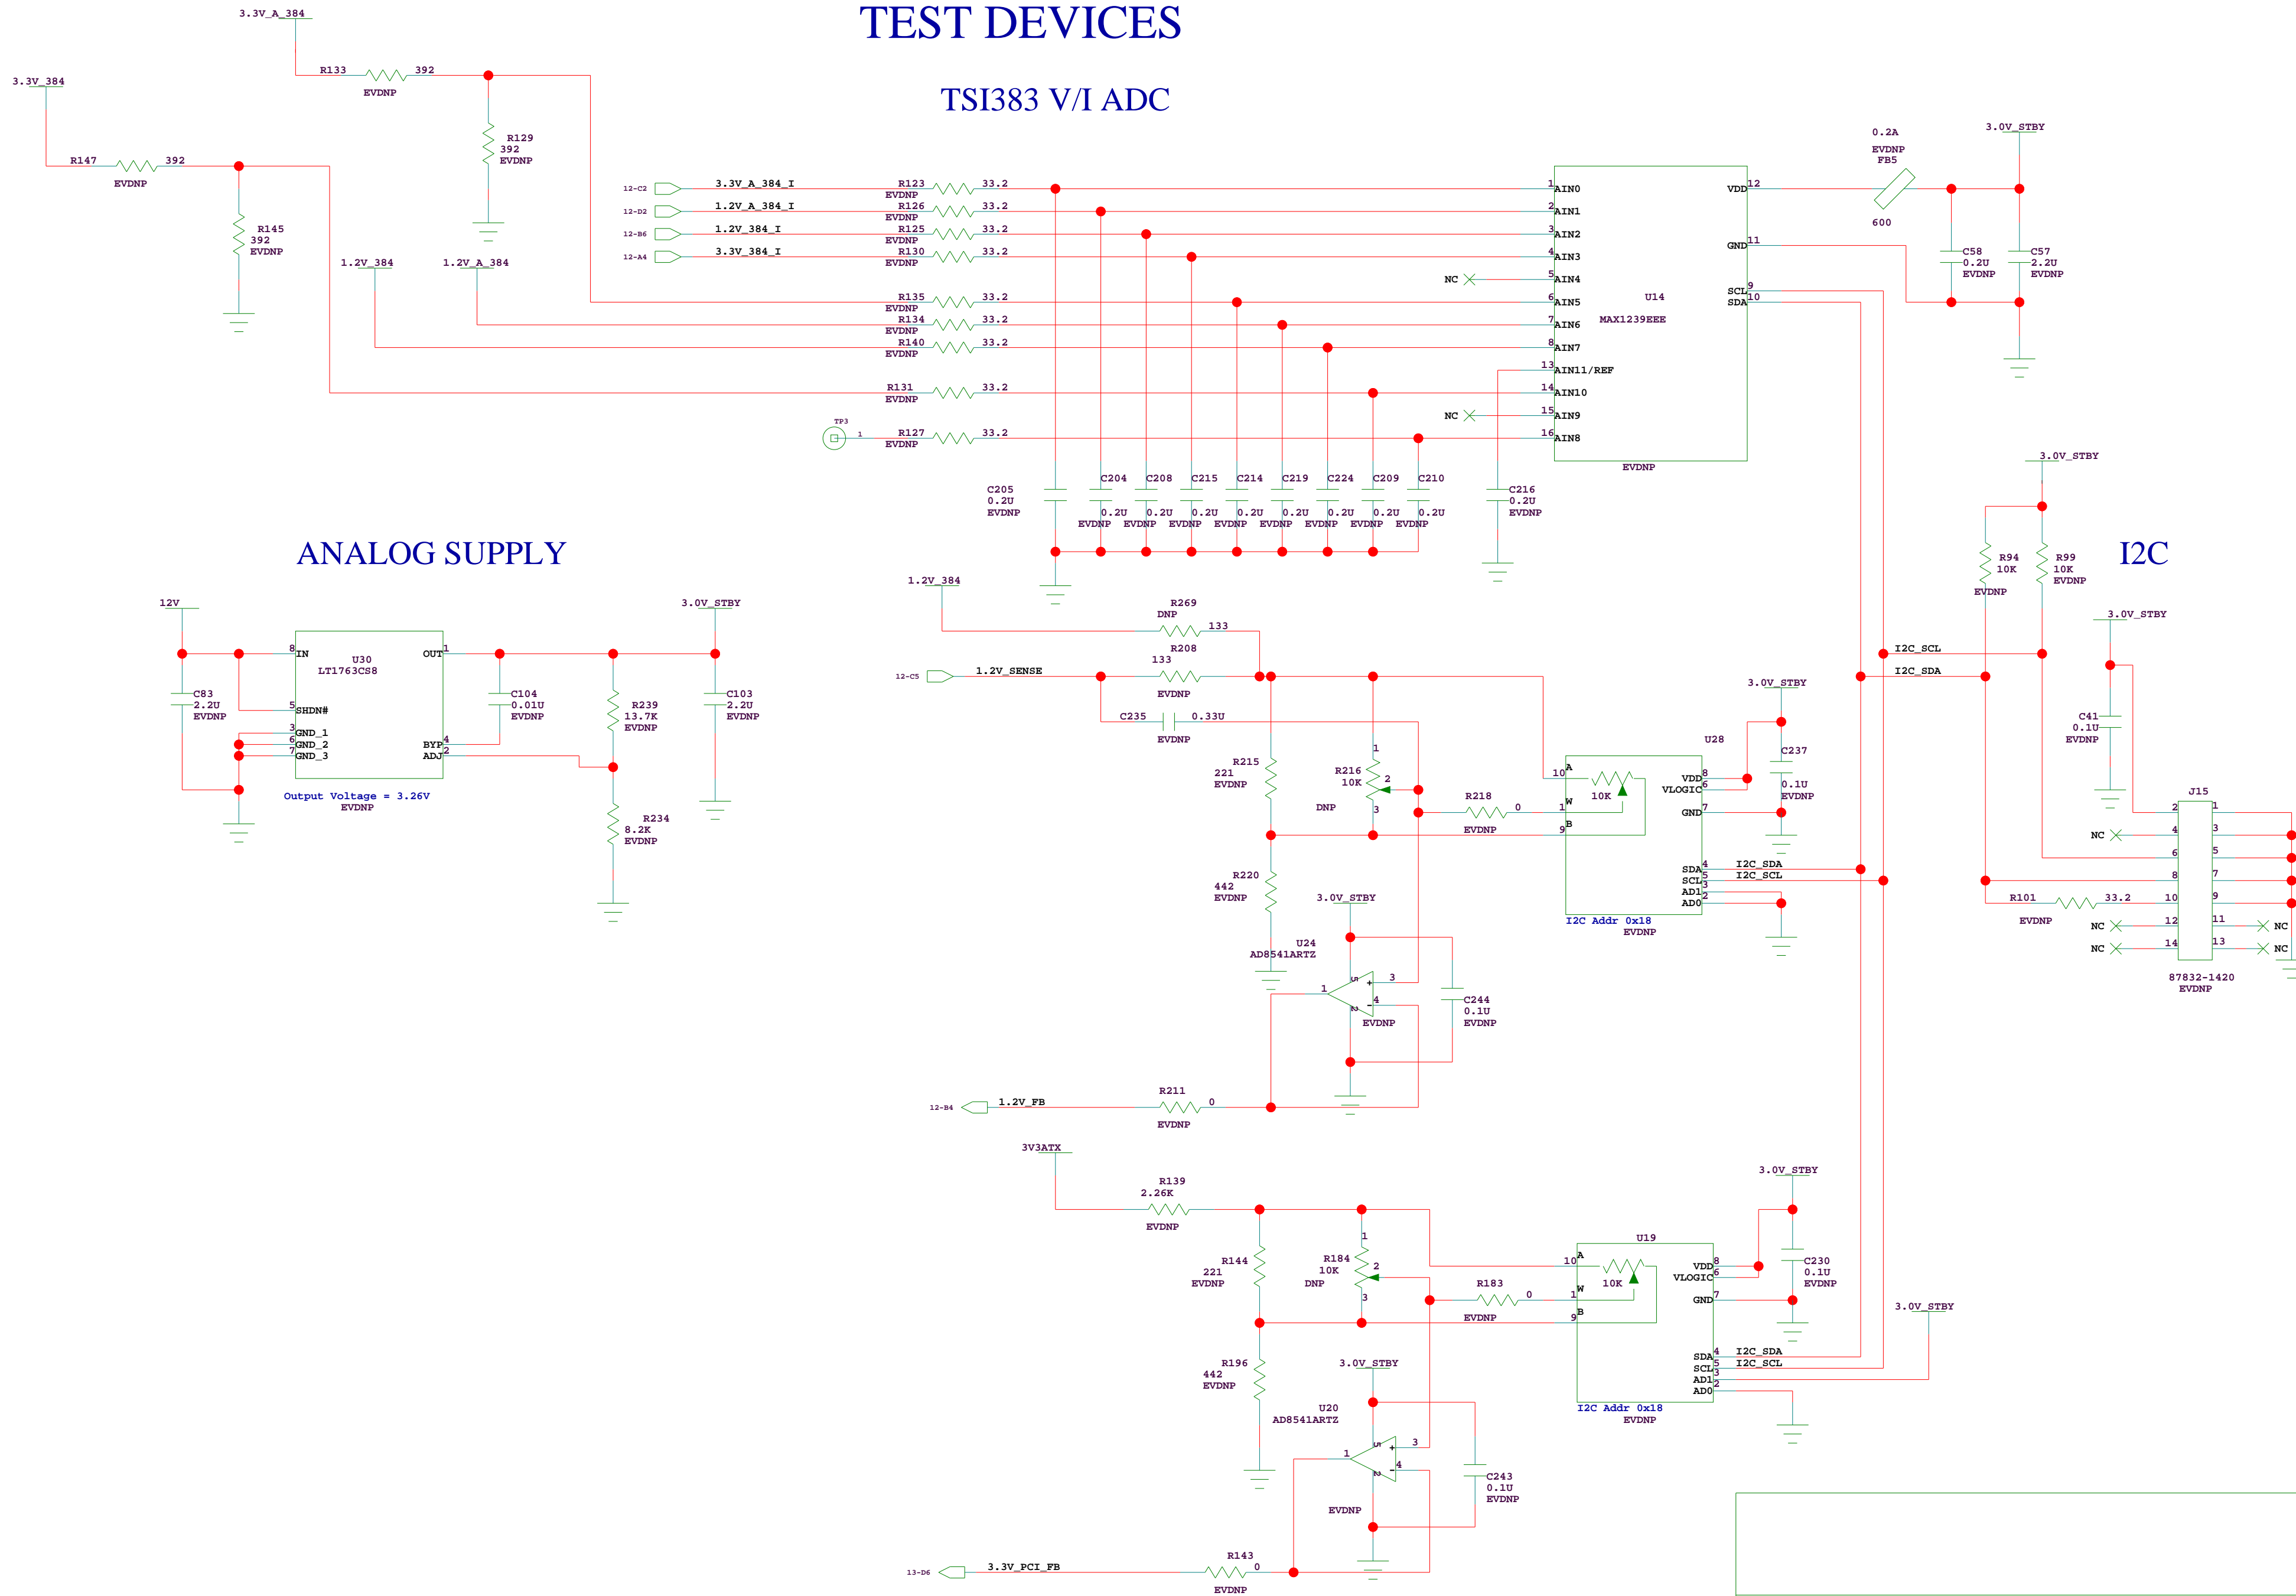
TEST DEVICES

TSI383 V/I ADC

ANALOG SUPPLY

I2C

3.3V_A_384
R133 392
EVDNP
R129
392
EVDNP

3.3V_384
R147 392
EVDNP
R145
392
EVDNP

1.2V_384
1.2V_A_384

12-C2 3.3V_A_384_I R123 33.2 EVDNP
12-D2 1.2V_A_384_I R126 33.2 EVDNP
12-B6 1.2V_384_I R125 33.2 EVDNP
12-A4 3.3V_384_I R130 33.2 EVDNP
R135 33.2 EVDNP
R134 33.2 EVDNP
R140 33.2 EVDNP
R131 33.2 EVDNP
TP3 1 R127 33.2 EVDNP

NC
NC

1 AIN0
2 AIN1
3 AIN2
4 AIN3
5 AIN4
6 AIN5
7 AIN6
8 AIN7
13 AIN11/REF
14 AIN10
15 AIN9
16 AIN8
U14
MAX1239EEE
VDD 12
GND 11
SCL 9
SDA 10
EVDNP

0.2A
EVDNP
FB5
600
3.0V_STBY
C58 0.2U EVDNP
C57 2.2U EVDNP

C205 0.2U EVDNP
C204 0.2U EVDNP
C208 0.2U EVDNP
C215 0.2U EVDNP
C214 0.2U EVDNP
C219 0.2U EVDNP
C224 0.2U EVDNP
C209 0.2U EVDNP
C210 0.2U EVDNP
C216 0.2U EVDNP

3.0V_STBY
R94 10K EVDNP
R99 10K EVDNP

12V
3.0V_STBY
8 IN
U30
LT1763CS8
OUT 1
5 SHDN#
3 GND_1
6 GND_2
7 GND_3
BYP 4
ADJ 2
C83 2.2U EVDNP
C104 0.01U EVDNP
R239 13.7K EVDNP
C103 2.2U EVDNP
R234 8.2K EVDNP
Output Voltage = 3.26V
EVDNP

1.2V_384
R269 DNP 133
R208 133
12-C5 1.2V_SENSE
EVDNP
C235 0.33U
EVDNP
R215 221 EVDNP
R216 10K
1 2 3
DNP
R218 0
EVDNP
R220 442 EVDNP
3.0V_STBY
U24
AD8541ARTZ
1 3 4 5 2
EVDNP
C244 0.1U EVDNP
12-B4 1.2V_FB R211 0 EVDNP

3.0V_STBY
U28
10 A
1 W
9 B
10K
VDD 8
VLOGIC 6
GND 7
C237 0.1U EVDNP
SDA 4 I2C_SDA
SCL 5 I2C_SCL
AD1 3
AD0 2
I2C Addr 0x18
EVDNP

I2C_SCL
I2C_SDA
3.0V_STBY
C41 0.1U EVDNP
J15
2 1
NC 4 3
6 5
8 7
R101 33.2 10 9
EVDNP
NC 12 11 NC
NC 14 13 NC
87832-1420
EVDNP

3V3ATX
R139 2.26K EVDNP
R144 221 EVDNP
R184 10K DNP
1 2 3
R183 0 EVDNP
R196 442 EVDNP
3.0V_STBY
U20
AD8541ARTZ
1 3 4 5 2
EVDNP
C243 0.1U EVDNP
13-D6 3.3V_PCI_FB R143 0 EVDNP

3.0V_STBY
U19
10 A
1 W
9 B
10K
VDD 8
VLOGIC 6
GND 7
C230 0.1U EVDNP
SDA 4 I2C_SDA
SCL 5 I2C_SCL
AD1 3
AD0 2
I2C Addr 0x18
EVDNP
3.0V_STBY